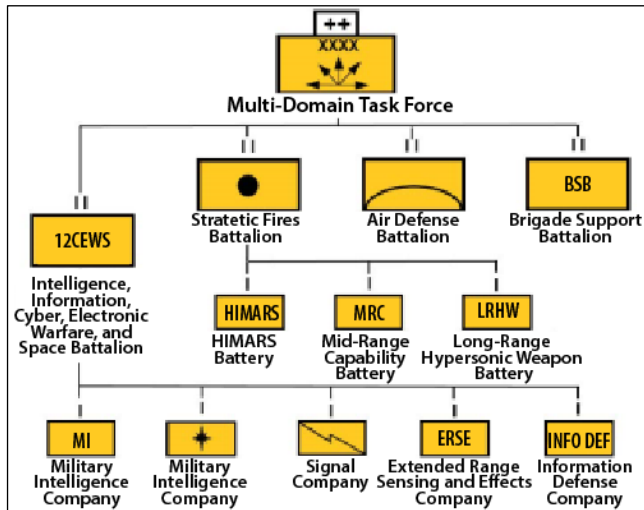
++

XXXX

Multi-Domain Task Force

II

12CEWS

Intelligence, Information, Cyber, Electronic Warfare, and Space Battalion

II

Stratetic Fires Battalion

II

Air Defense Battalion

II

BSB

Brigade Support Battalion

I

HIMARS

HIMARS Battery

I

MRC

Mid-Range Capability Battery

I

LRHW

Long-Range Hypersonic Weapon Battery

I

MI

Military Intelligence Company

I

Military Intelligence Company

I

Signal Company

I

ERSE

Extended Range Sensing and Effects Company

I

INFO DEF

Information Defense Company